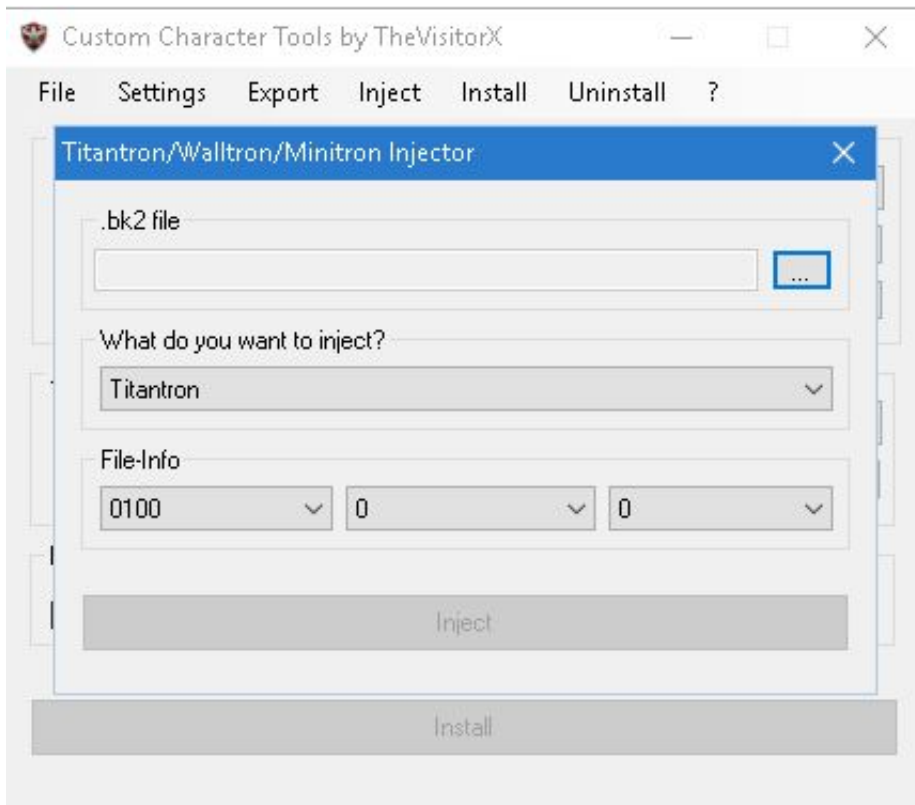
Custom Character Tools by TheVisitorX

File Settings Export Inject Install Uninstall ?

Titantron/Walltron/Minitron Injector

.bk2 file

...

What do you want to inject?

Titantron

File-Info

0100

0

0

Inject

Install